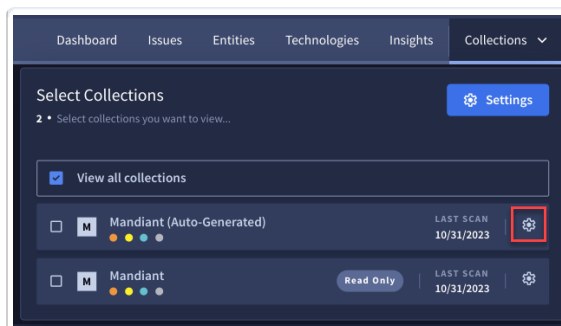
Dashboard Issues Entities Technologies Insights Collections

Select Collections
2 • Select collections you want to view...

Settings

View all collections

M Mandiant (Auto-Generated) LAST SCAN 10/31/2023

M Mandiant Read Only LAST SCAN 10/31/2023